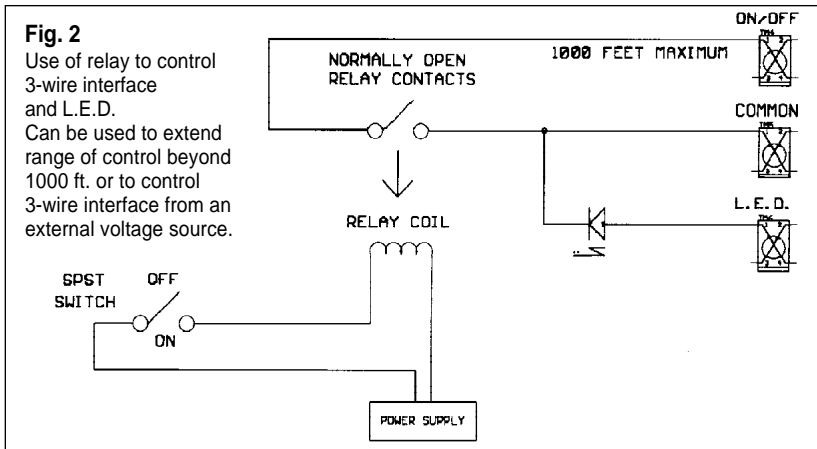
**Fig. 2**
Use of relay to control 3-wire interface and L.E.D. Can be used to extend range of control beyond 1000 ft. or to control 3-wire interface from an external voltage source.

ON/OFF

1000 FEET MAXIMUM

NORMALLY OPEN RELAY CONTACTS

COMMON

L.E.D.

RELAY COIL

SPST SWITCH

OFF

ON

POWER SUPPLY